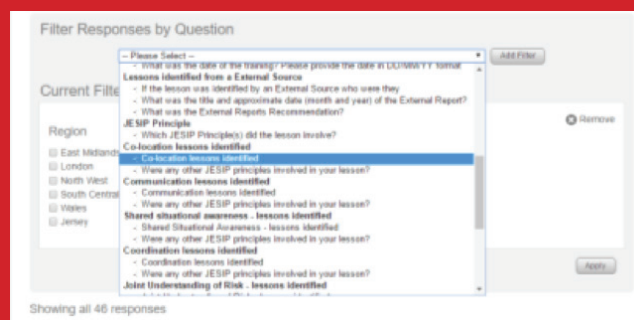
Filter Responses by Question

-- Please Select --

Add Filter

- What was the date of the training? Please provide the date in DD/MM/YY format

Lessons identified from a External Source

- If the lesson was identified by an External Source who were they
- What was the title and approximate date (month and year) of the External Report?
- What was the External Reports Recommendation?

JESIP Principle

- Which JESIP Principle(s) did the lesson involve?

Co-location lessons identified

- Co-location lessons identified
- Were any other JESIP principles involved in your lesson?

Communication lessons identified

- Communication lessons identified
- Were any other JESIP principles involved in your lesson?

Shared situational awareness - lessons identified

- Shared Situational Awareness - lessons identified
- Were any other JESIP principles involved in your lesson?

Coordination lessons identified

- Coordination lessons identified
- Were any other JESIP principles involved in your lesson?

Joint Understanding of Risk - lessons identified

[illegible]

Current Filte

Region

East Midlands
London
North West
South Central
Wales
Jersey

Remove

Apply

Showing all 46 responses